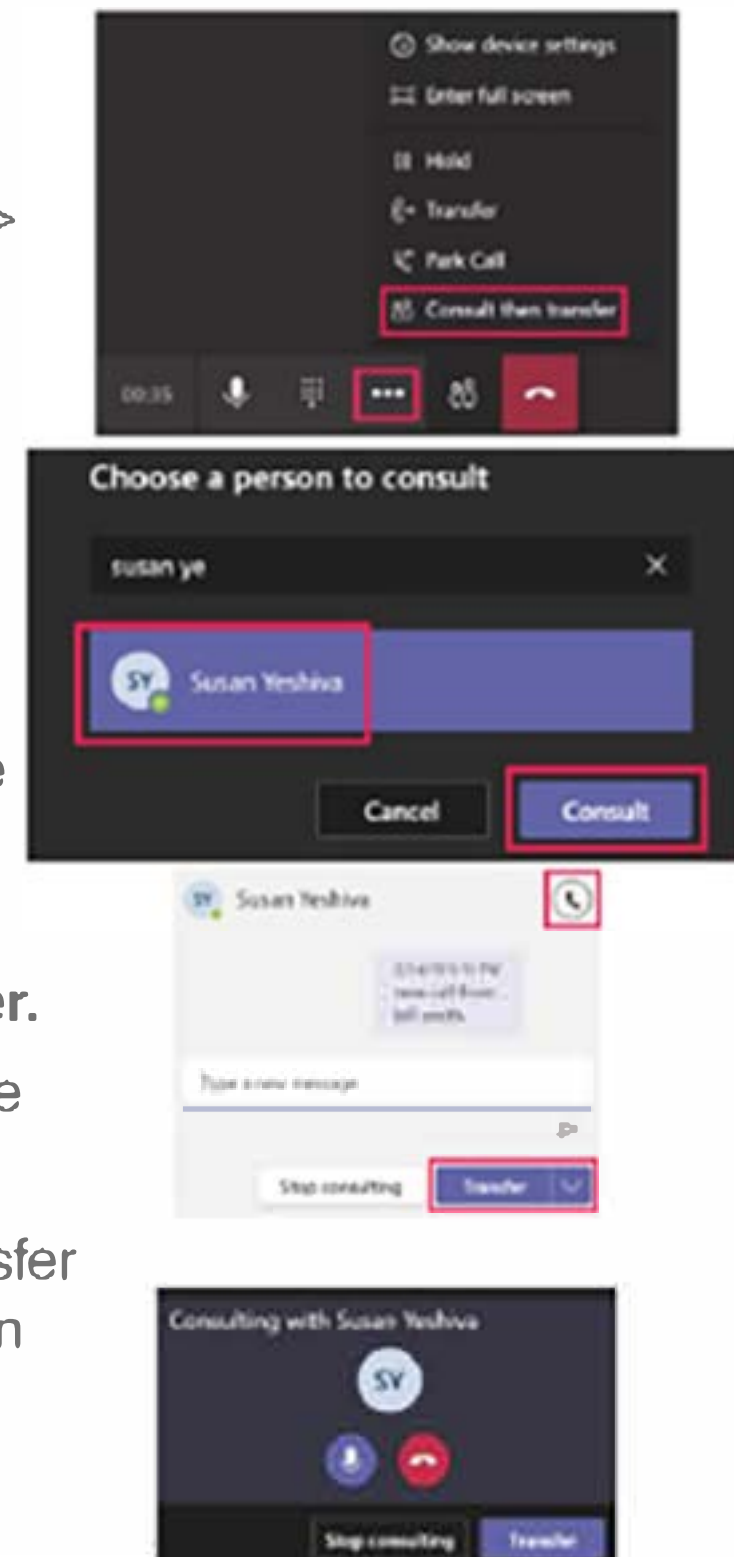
>

e

er.

e

sfer

n

Show device settings

Enter full screen

Hold

Transfer

Park Call

Consult then transfer

00:35

Choose a person to consult

susan ye

SY Susan Yeshiva

Cancel

Consult

SY Susan Yeshiva

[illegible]

Type a new message

Stop consulting

Transfer

Consulting with Susan Yeshiva

SV

Stop consulting

Transfer